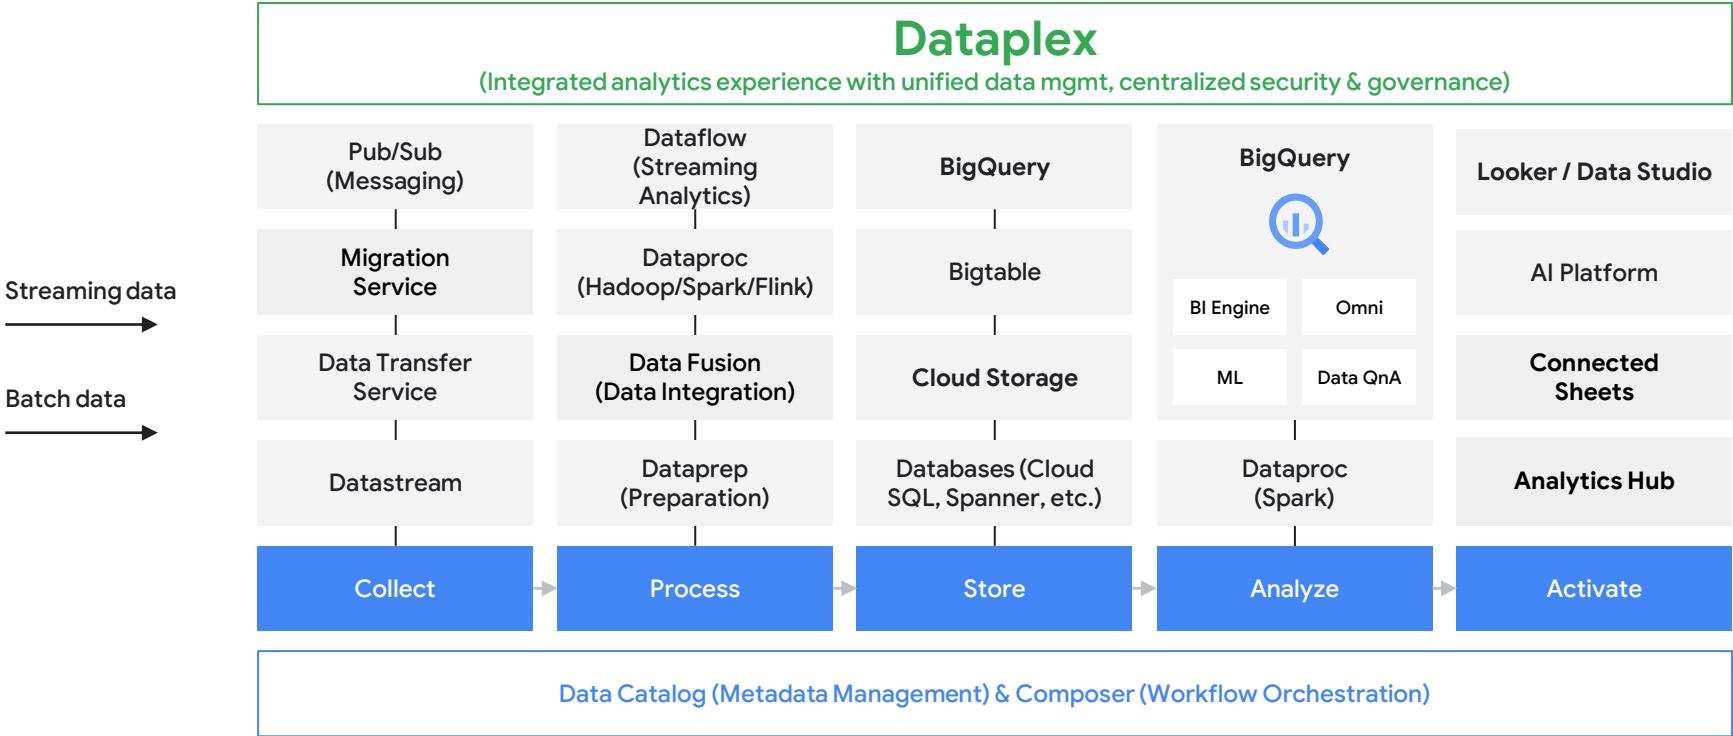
Dataplex
(Integrated analytics experience with unified data mgmt, centralized security & governance)

Streaming data

Batch data

Pub/Sub (Messaging)

Migration Service

Data Transfer Service

Datastream

Collect

Dataflow (Streaming Analytics)

Dataproc (Hadoop/Spark/Flink)

Data Fusion (Data Integration)

Dataprep (Preparation)

Process

BigQuery

Bigtable

Cloud Storage

Databases (Cloud SQL, Spanner, etc.)

Store

BigQuery

BI Engine

Omni

ML

Data QnA

Dataproc (Spark)

Analyze

Looker / Data Studio

AI Platform

Connected Sheets

Analytics Hub

Activate

Data Catalog (Metadata Management) & Composer (Workflow Orchestration)